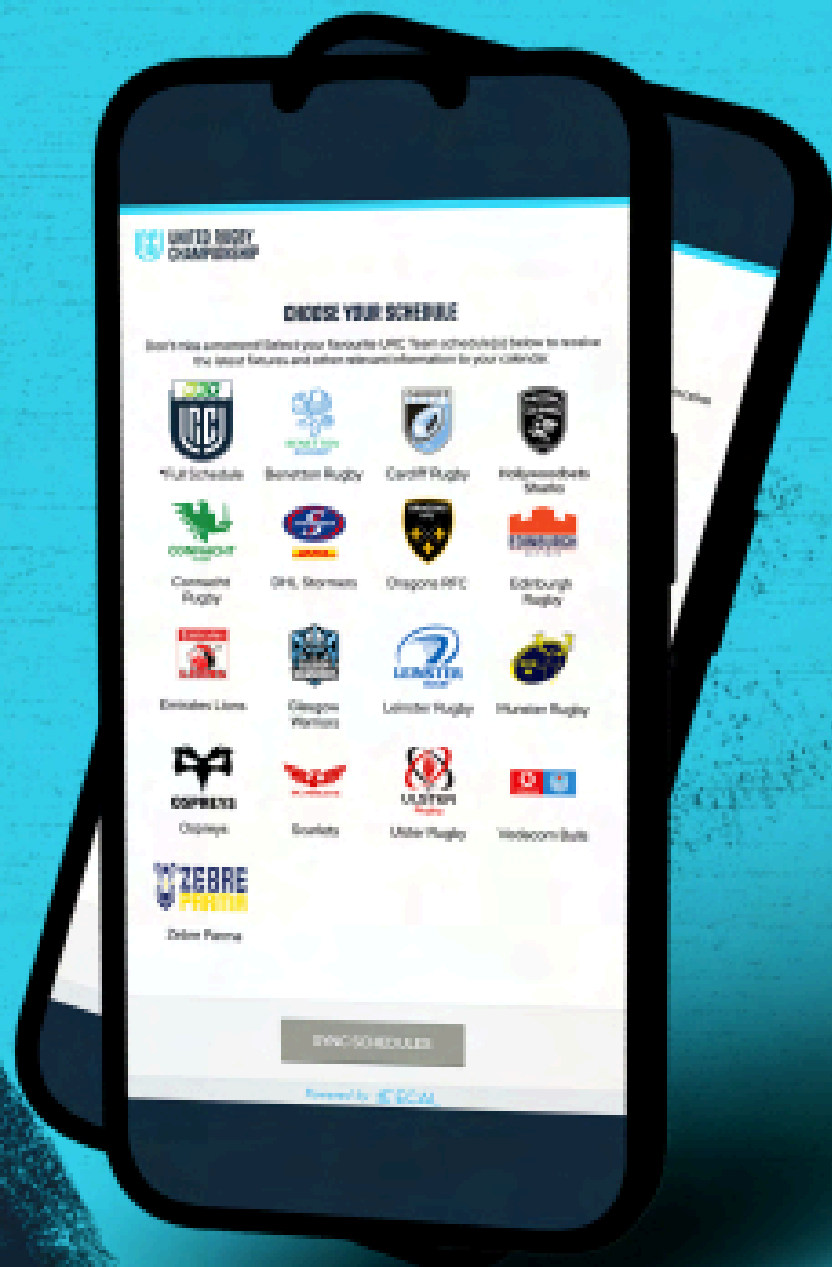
UNITED RUGBY CHAMPIONSHIP

CHOOSE YOUR SCHEDULE

Don't miss a moment! Select your favourite URC Team schedule(s) below to receive the latest fixtures and other relevant information to your calendar.

*Full Schedule
Benetton Rugby
Cardiff Rugby
Hollywoodbets Sharks
Connacht Rugby
DHL Stormers
Dragons RFC
Edinburgh Rugby
Emirates Lions
Glasgow Warriors
Leinster Rugby
Munster Rugby
Ospreys
Scarlets
Ulster Rugby
Vodacom Bulls
Zebre Parma

SYNC SCHEDULES

Powered by ECAL